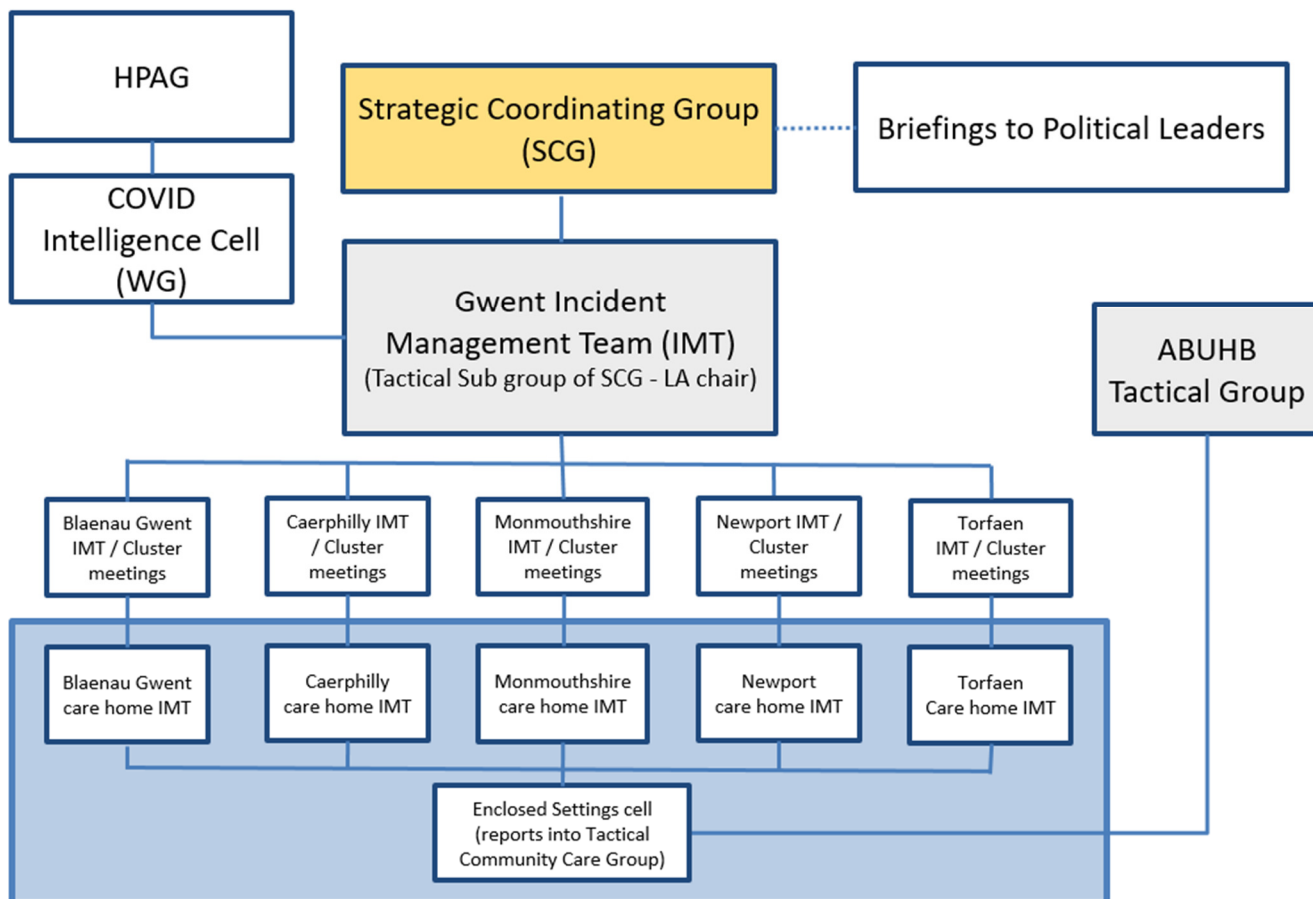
HPAG

Strategic Coordinating Group (SCG)

Briefings to Political Leaders

COVID Intelligence Cell (WG)

Gwent Incident Management Team (IMT)
(Tactical Sub group of SCG - LA chair)

ABUHB Tactical Group

Blaenau Gwent IMT / Cluster meetings

Caerphilly IMT / Cluster meetings

Monmouthshire IMT / Cluster meetings

Newport IMT / Cluster meetings

Torfaen IMT / Cluster meetings

Blaenau Gwent care home IMT

Caerphilly care home IMT

Monmouthshire care home IMT

Newport care home IMT

Torfaen Care home IMT

Enclosed Settings cell (reports into Tactical Community Care Group)